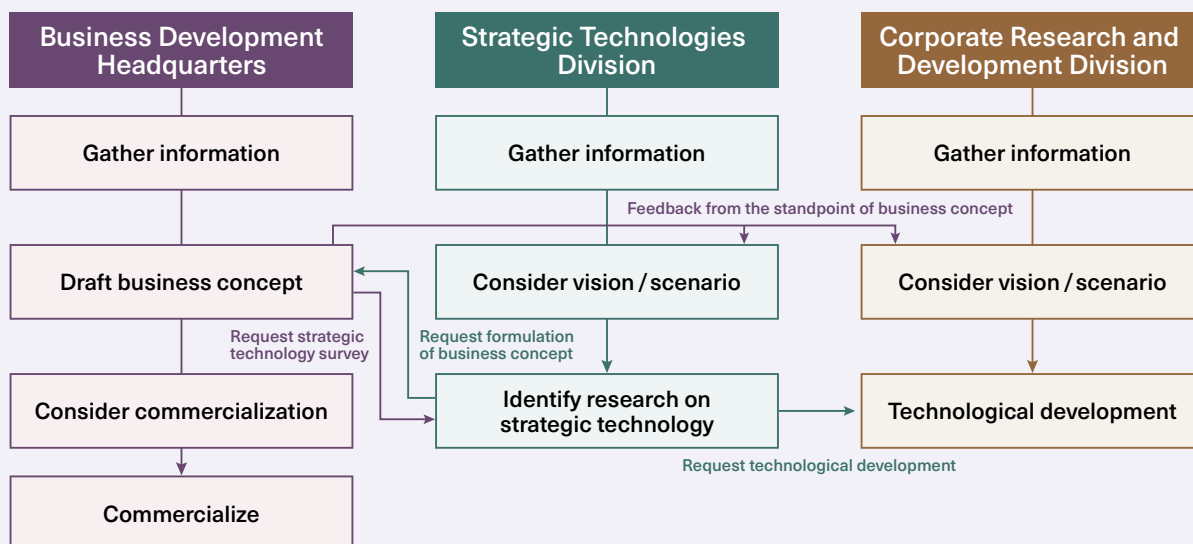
Business Development Headquarters

Strategic Technologies Division

Corporate Research and Development Division

Gather information

Gather information

Gather information

Feedback from the standpoint of business concept

Draft business concept

Consider vision / scenario

Consider vision / scenario

Request strategic technology survey

Request formulation of business concept

Consider commercialization

Identify research on strategic technology

Technological development

Request technological development

Commercialize